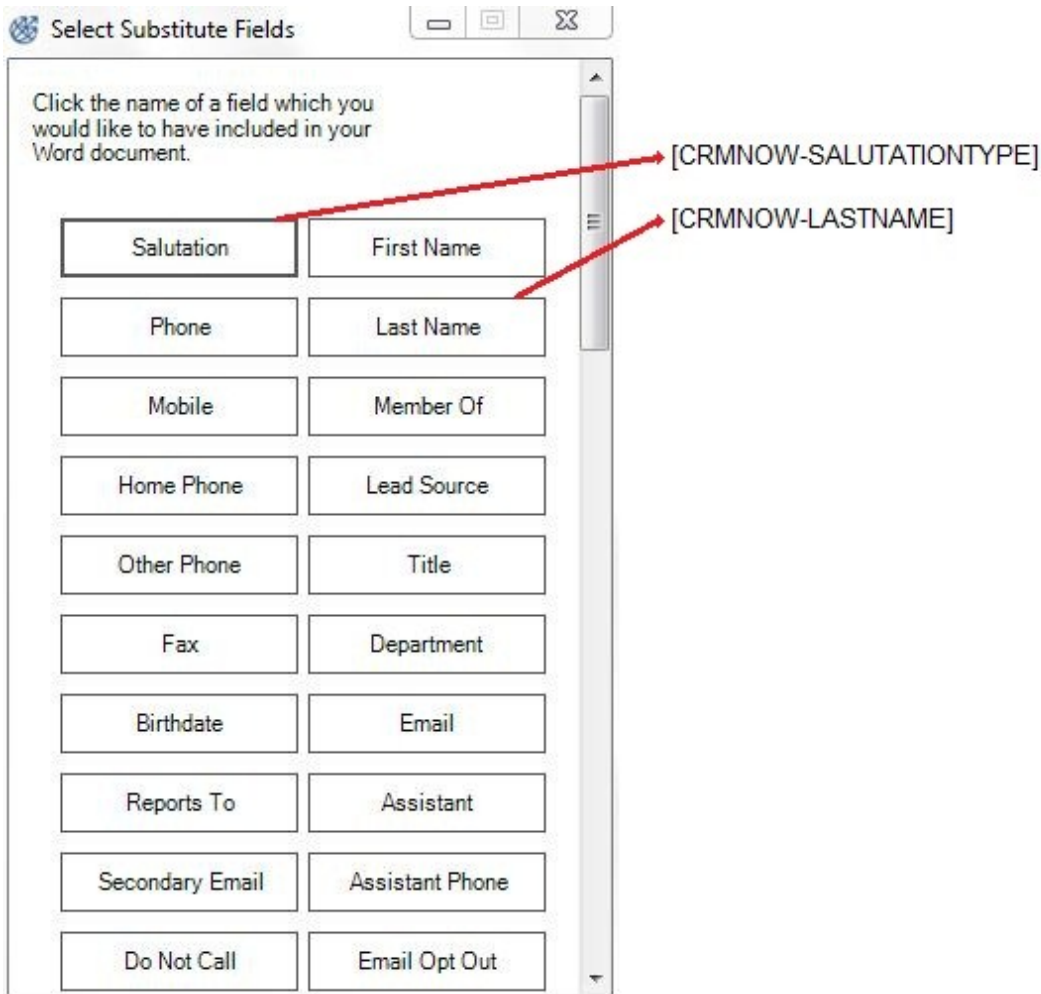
Select Substitute Fields

Click the name of a field which you would like to have included in your Word document.

[CRMNOW-SALUTATIONTYPE]

[CRMNOW-LASTNAME]

Salutation
First Name
Phone
Last Name
Mobile
Member Of
Home Phone
Lead Source
Other Phone
Title
Fax
Department
Birthdate
Email
Reports To
Assistant
Secondary Email
Assistant Phone
Do Not Call
Email Opt Out